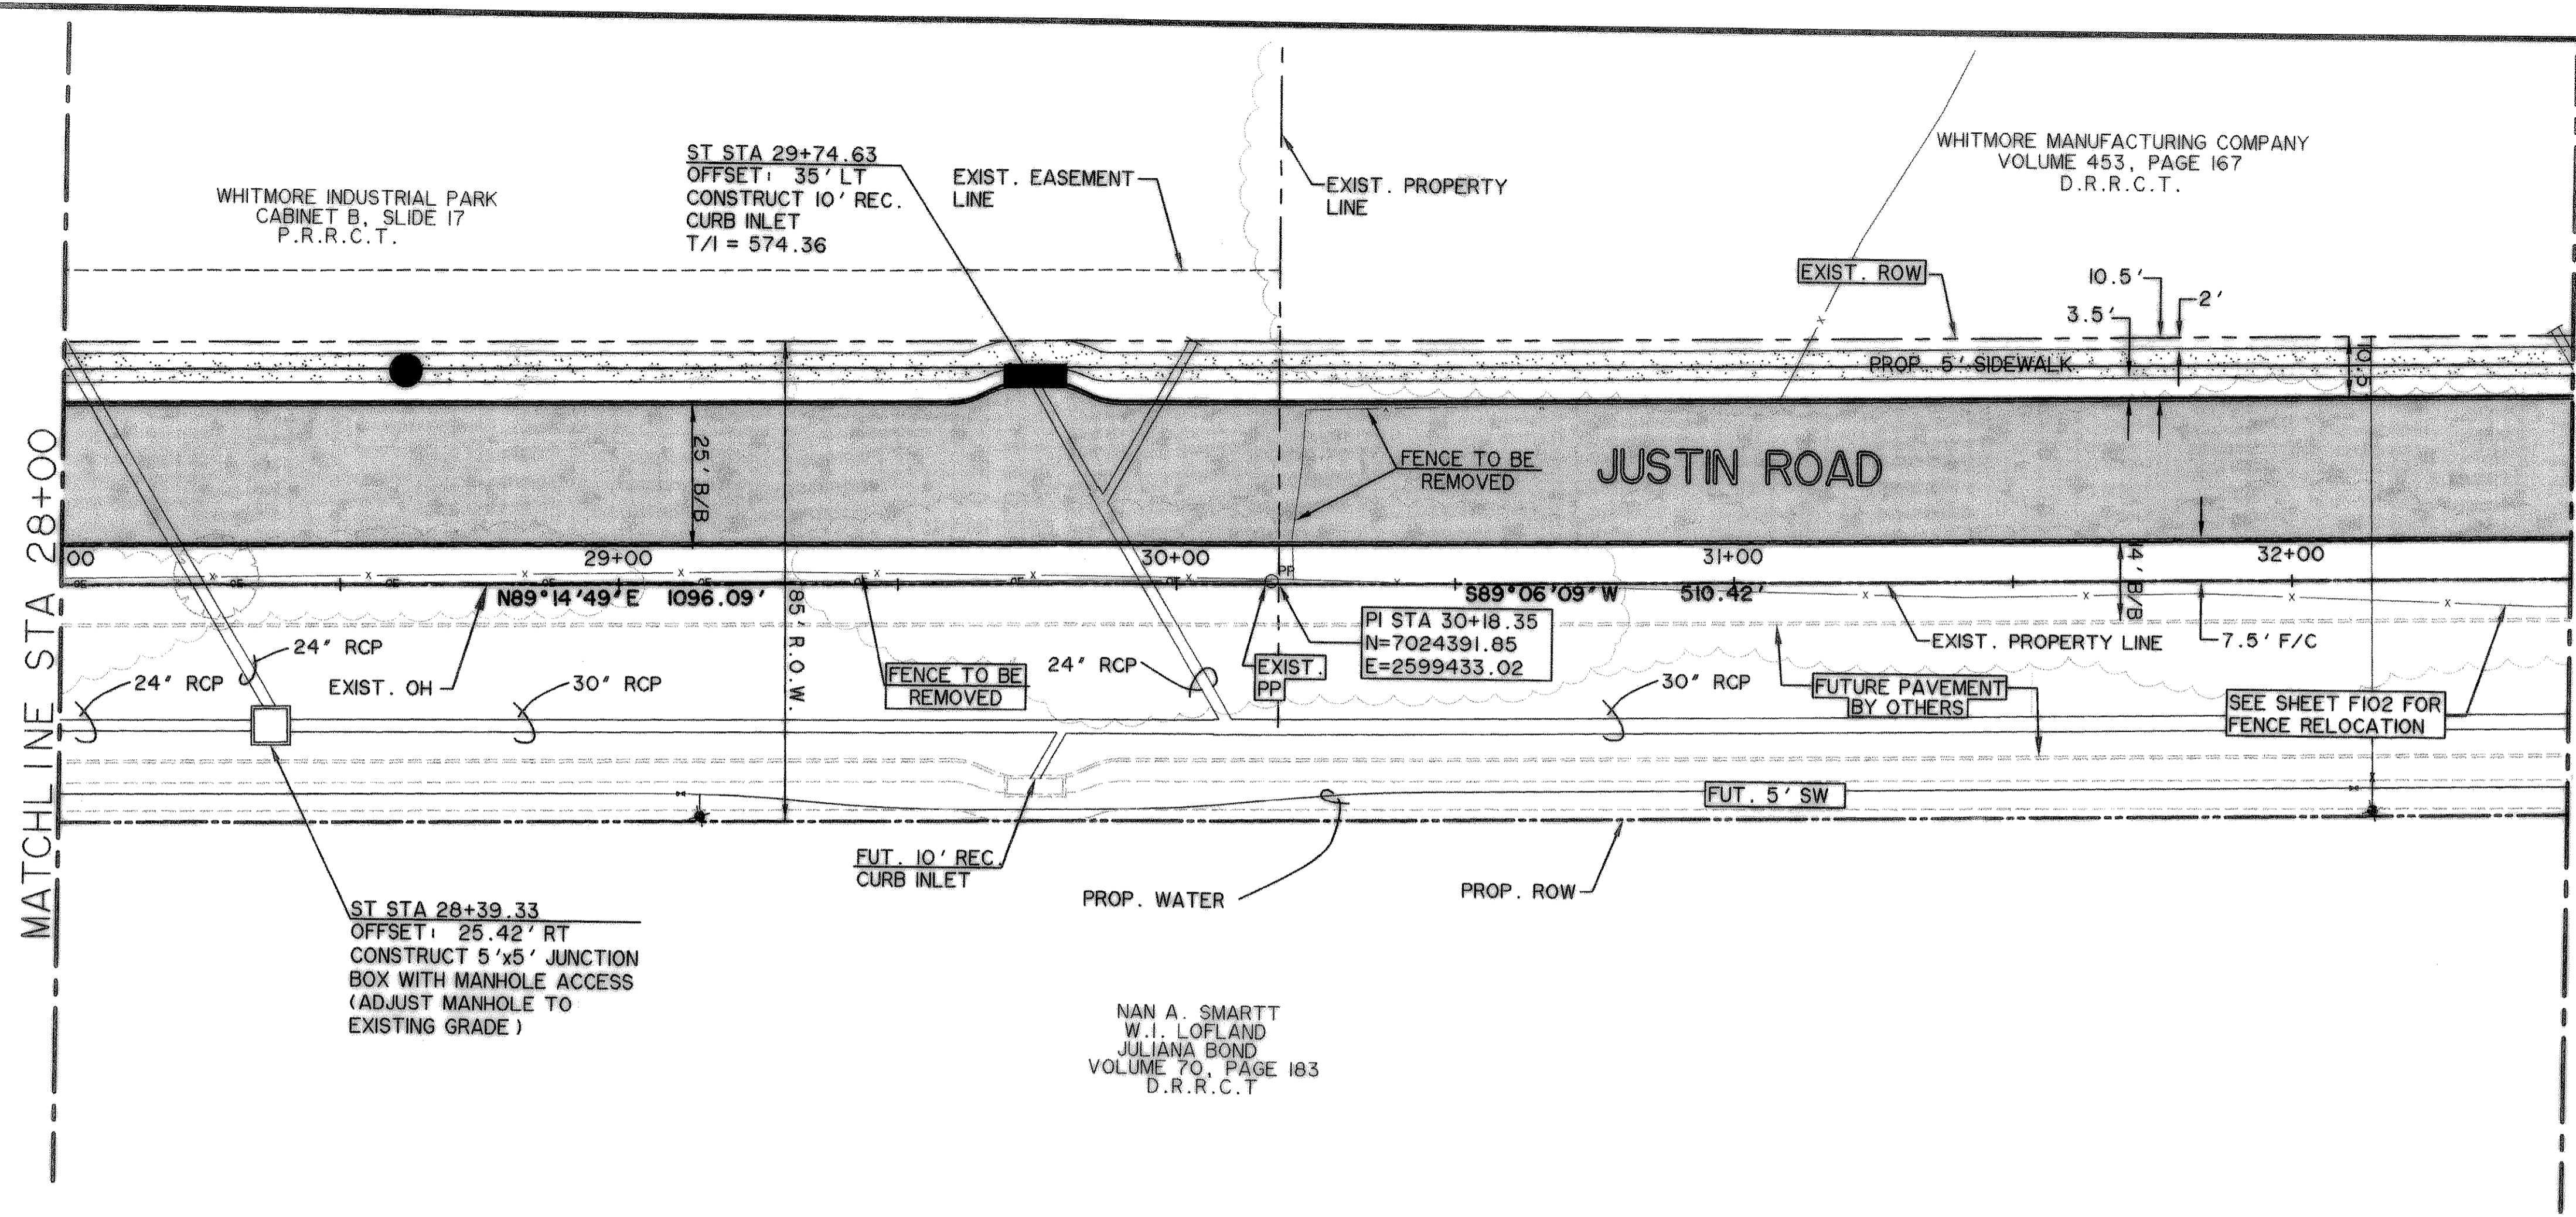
MATCHLINE STA 28+00

ST STA 29+74.63
OFFSET: 35' LT
CONSTRUCT 10' REC. CURB INLET
T/I = 574.36

WHITMORE INDUSTRIAL PARK
CABINET B, SLIDE 17
P.R.R.C.T.

EXIST. EASEMENT LINE

EXIST. PROPERTY LINE

WHITMORE MANUFACTURING COMPANY
VOLUME 453, PAGE 167
D.R.R.C.T.

EXIST. ROW

10.5'

2'

3.5'

PROP. 5' SIDEWALK

10.0'

25' B/B

FENCE TO BE REMOVED

JUSTIN ROAD

00

29+00

30+00

31+00

32+00

14' B/B

N89°14'49"E 1096.09'

S89°06'09"W 510.42'

85' R.O.W.

PP

PI STA 30+18.35
N=7024391.85
E=2599433.02

EXIST. PROPERTY LINE

7.5' F/C

24" RCP

24" RCP

EXIST. OH

30" RCP

FENCE TO BE REMOVED

24" RCP

EXIST. PP

30" RCP

FUTURE PAVEMENT BY OTHERS

SEE SHEET F102 FOR FENCE RELOCATION

FUT. 5' SW

FUT. 10' REC. CURB INLET

PROP. WATER

PROP. ROW

ST STA 28+39.33
OFFSET: 25.42' RT
CONSTRUCT 5'x5' JUNCTION BOX WITH MANHOLE ACCESS (ADJUST MANHOLE TO EXISTING GRADE)

NAN A. SMARTT
W.I. LOFLAND
JULIANA BOND
VOLUME 70, PAGE 183
D.R.R.C.T